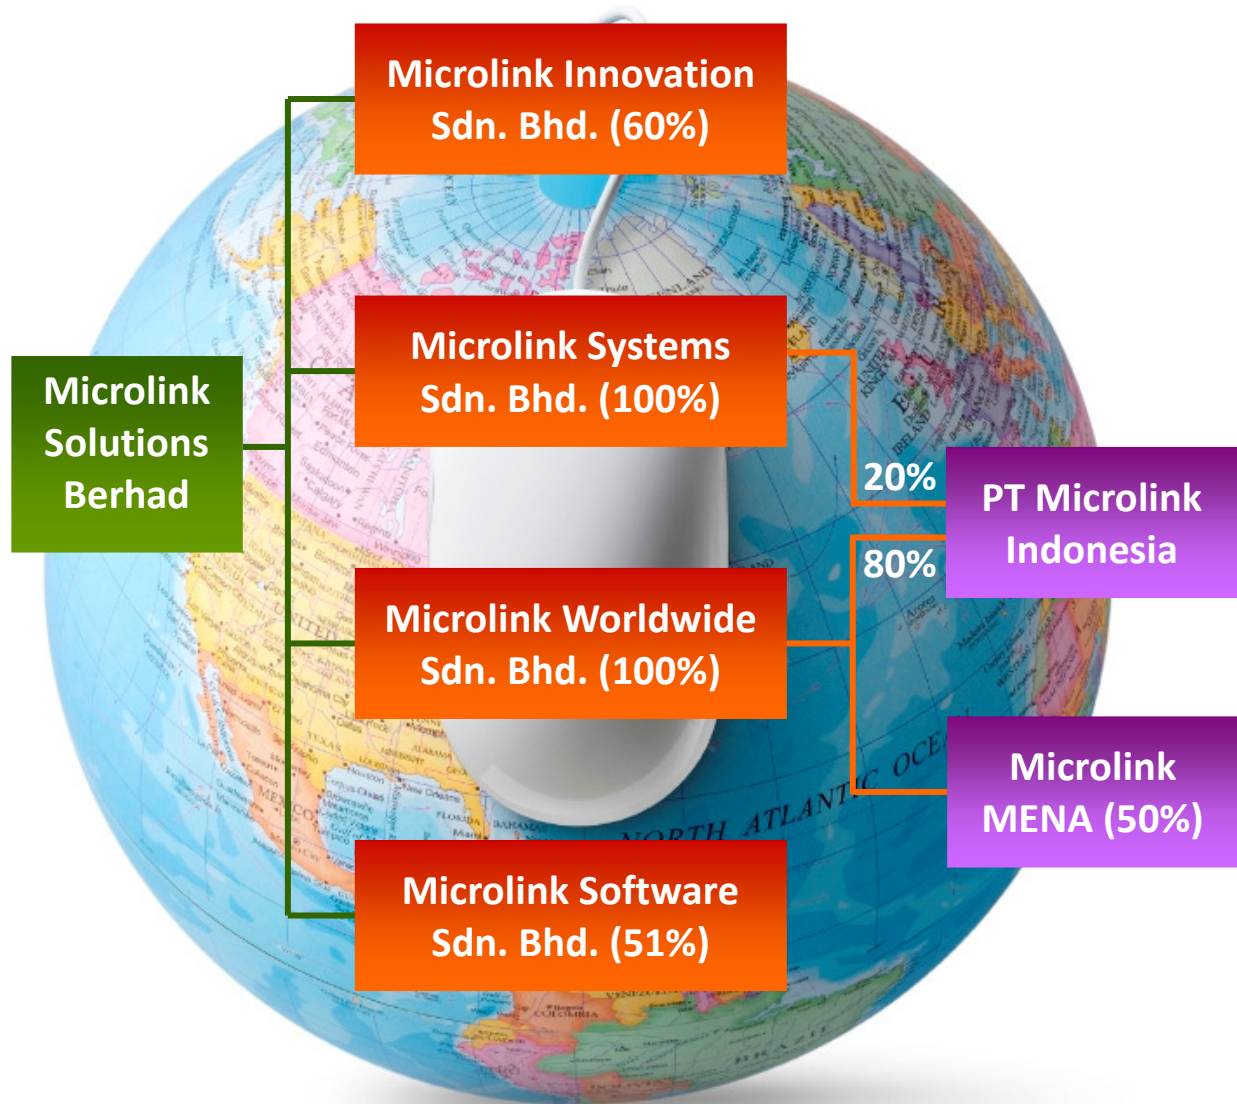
Microlink Innovation Sdn. Bhd. (60%)

Microlink Solutions Berhad

Microlink Systems Sdn. Bhd. (100%)

20%

PT Microlink Indonesia

80%

Microlink Worldwide Sdn. Bhd. (100%)

Microlink MENA (50%)

Microlink Software Sdn. Bhd. (51%)

NORTH ATLANTIC OCEAN